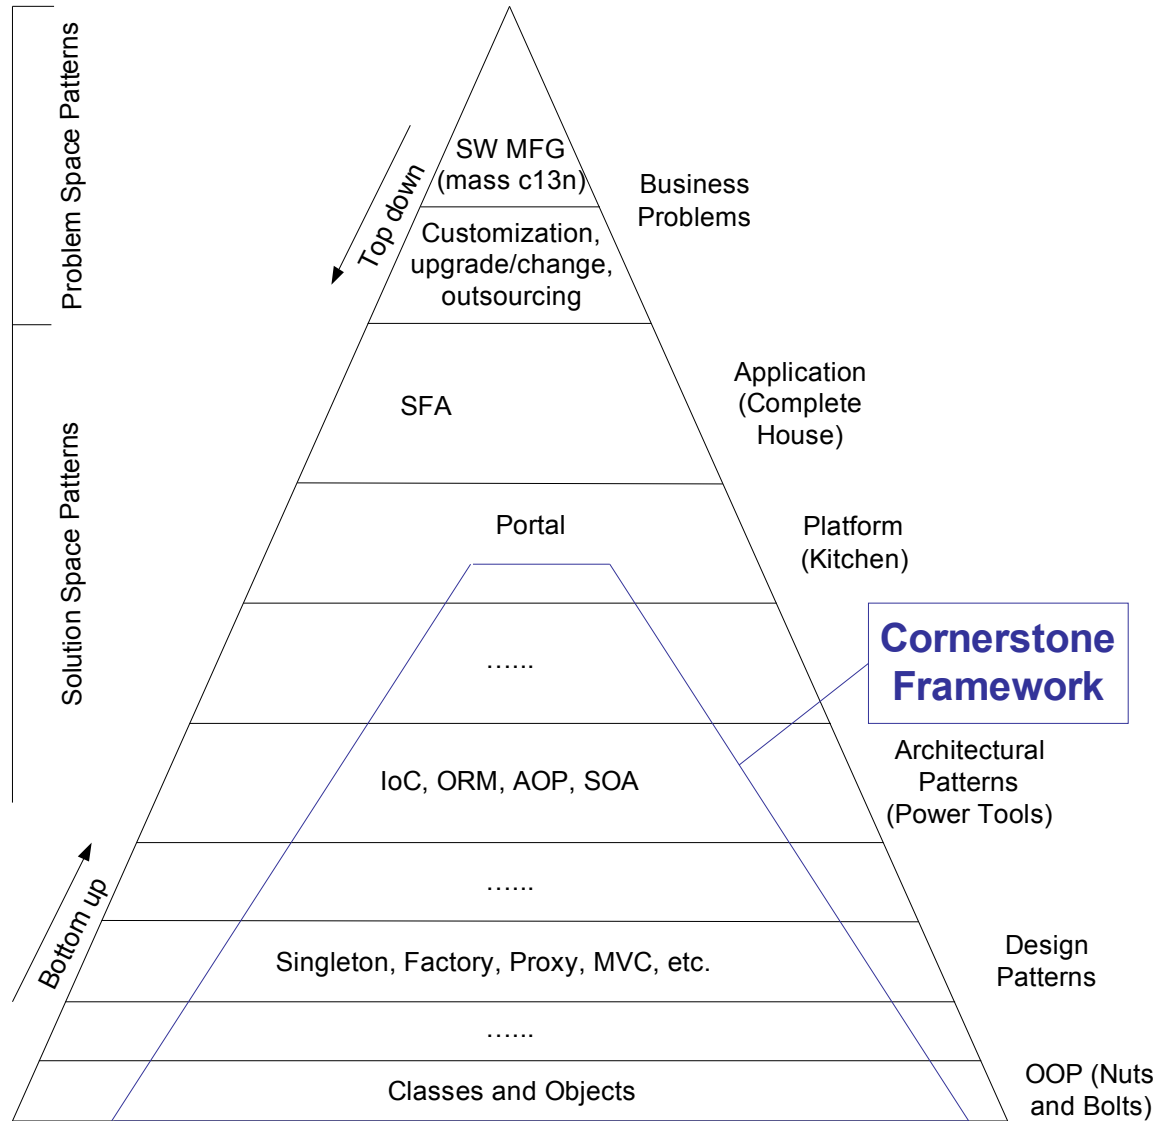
Problem Space Patterns

Solution Space Patterns

Top down

Bottom up

SW MFG
(mass c13n)

Business Problems

Customization, upgrade/change, outsourcing

SFA

Application (Complete House)

Portal

Platform (Kitchen)

……

Cornerstone Framework

IoC, ORM, AOP, SOA

Architectural Patterns (Power Tools)

……

Singleton, Factory, Proxy, MVC, etc.

Design Patterns

……

Classes and Objects

OOP (Nuts and Bolts)